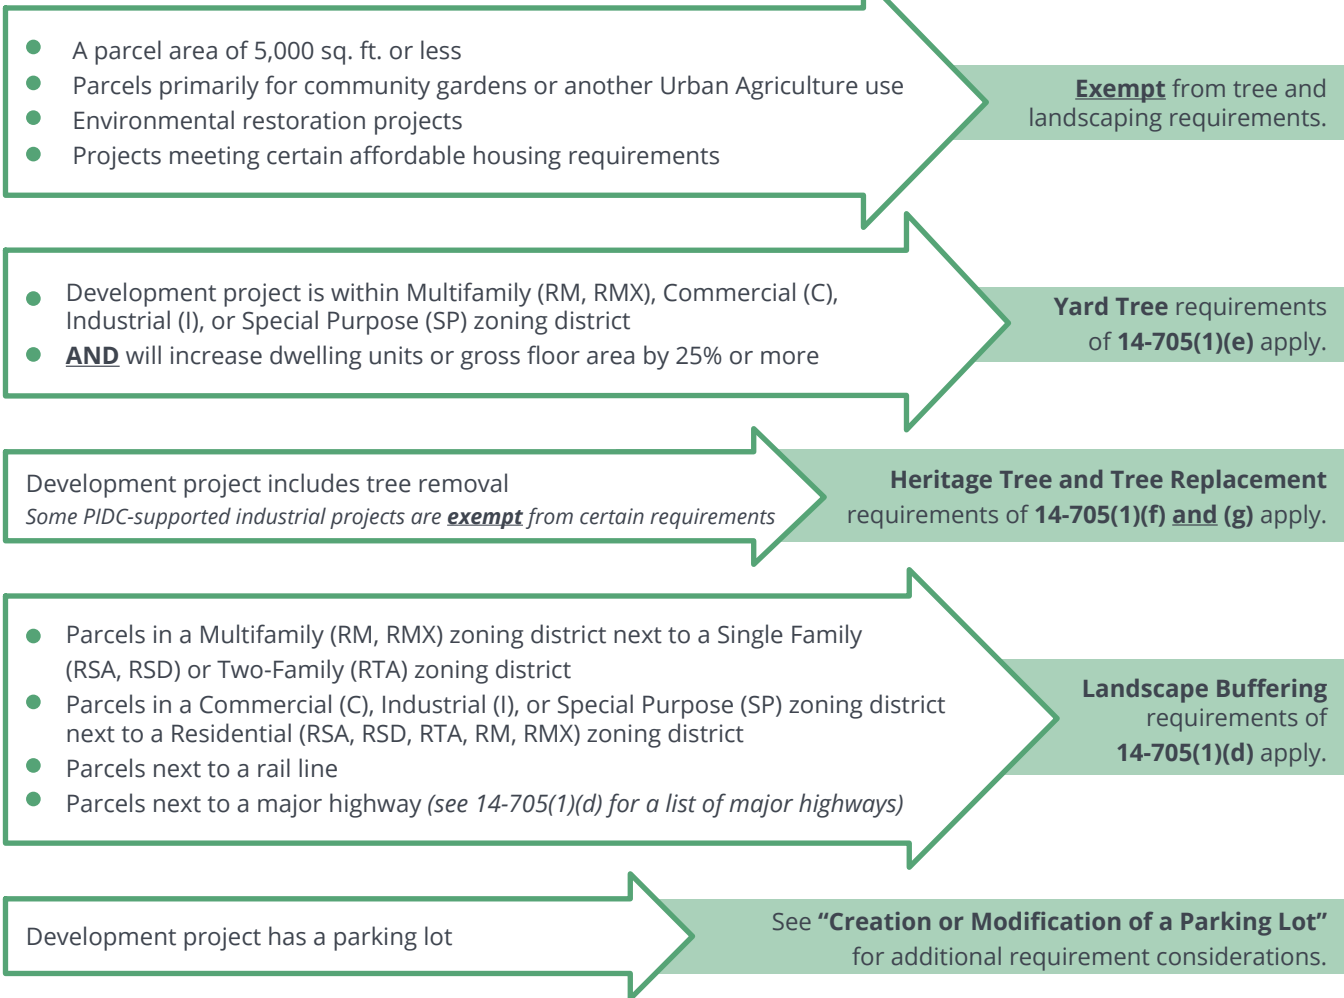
- A parcel area of 5,000 sq. ft. or less
- Parcels primarily for community gardens or another Urban Agriculture use
- Environmental restoration projects
- Projects meeting certain affordable housing requirements

**Exempt** from tree and landscaping requirements.

- Development project is within Multifamily (RM, RMX), Commercial (C), Industrial (I), or Special Purpose (SP) zoning district
- **AND** will increase dwelling units or gross floor area by 25% or more

**Yard Tree** requirements of **14-705(1)(e)** apply.

Development project includes tree removal
*Some PIDC-supported industrial projects are **exempt** from certain requirements*

**Heritage Tree and Tree Replacement** requirements of **14-705(1)(f) and (g)** apply.

- Parcels in a Multifamily (RM, RMX) zoning district next to a Single Family (RSA, RSD) or Two-Family (RTA) zoning district
- Parcels in a Commercial (C), Industrial (I), or Special Purpose (SP) zoning district next to a Residential (RSA, RSD, RTA, RM, RMX) zoning district
- Parcels next to a rail line
- Parcels next to a major highway *(see 14-705(1)(d) for a list of major highways)*

**Landscape Buffering** requirements of **14-705(1)(d)** apply.

Development project has a parking lot

See **"Creation or Modification of a Parking Lot"** for additional requirement considerations.